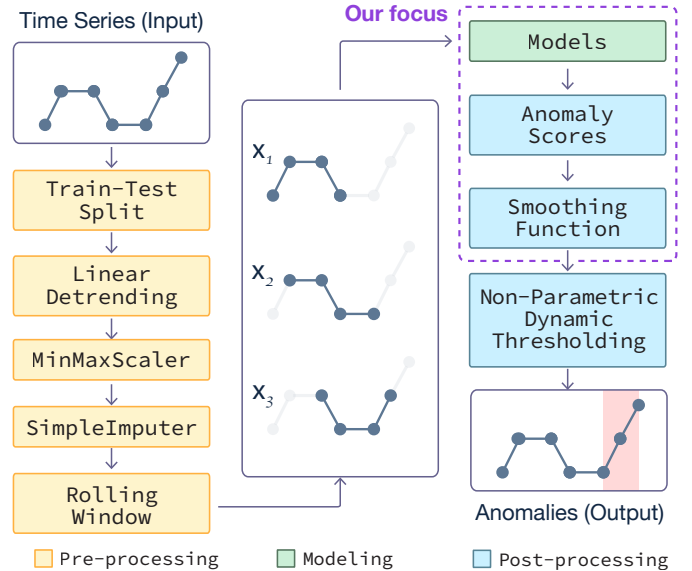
Time Series (Input)

Train-Test Split

Linear Detrending

MinMaxScaler

SimpleImputer

Rolling Window

$x_1$

$x_2$

$x_3$

Our focus

Models

Anomaly Scores

Smoothing Function

Non-Parametric Dynamic Thresholding

Anomalies (Output)

Pre-processing
Modeling
Post-processing